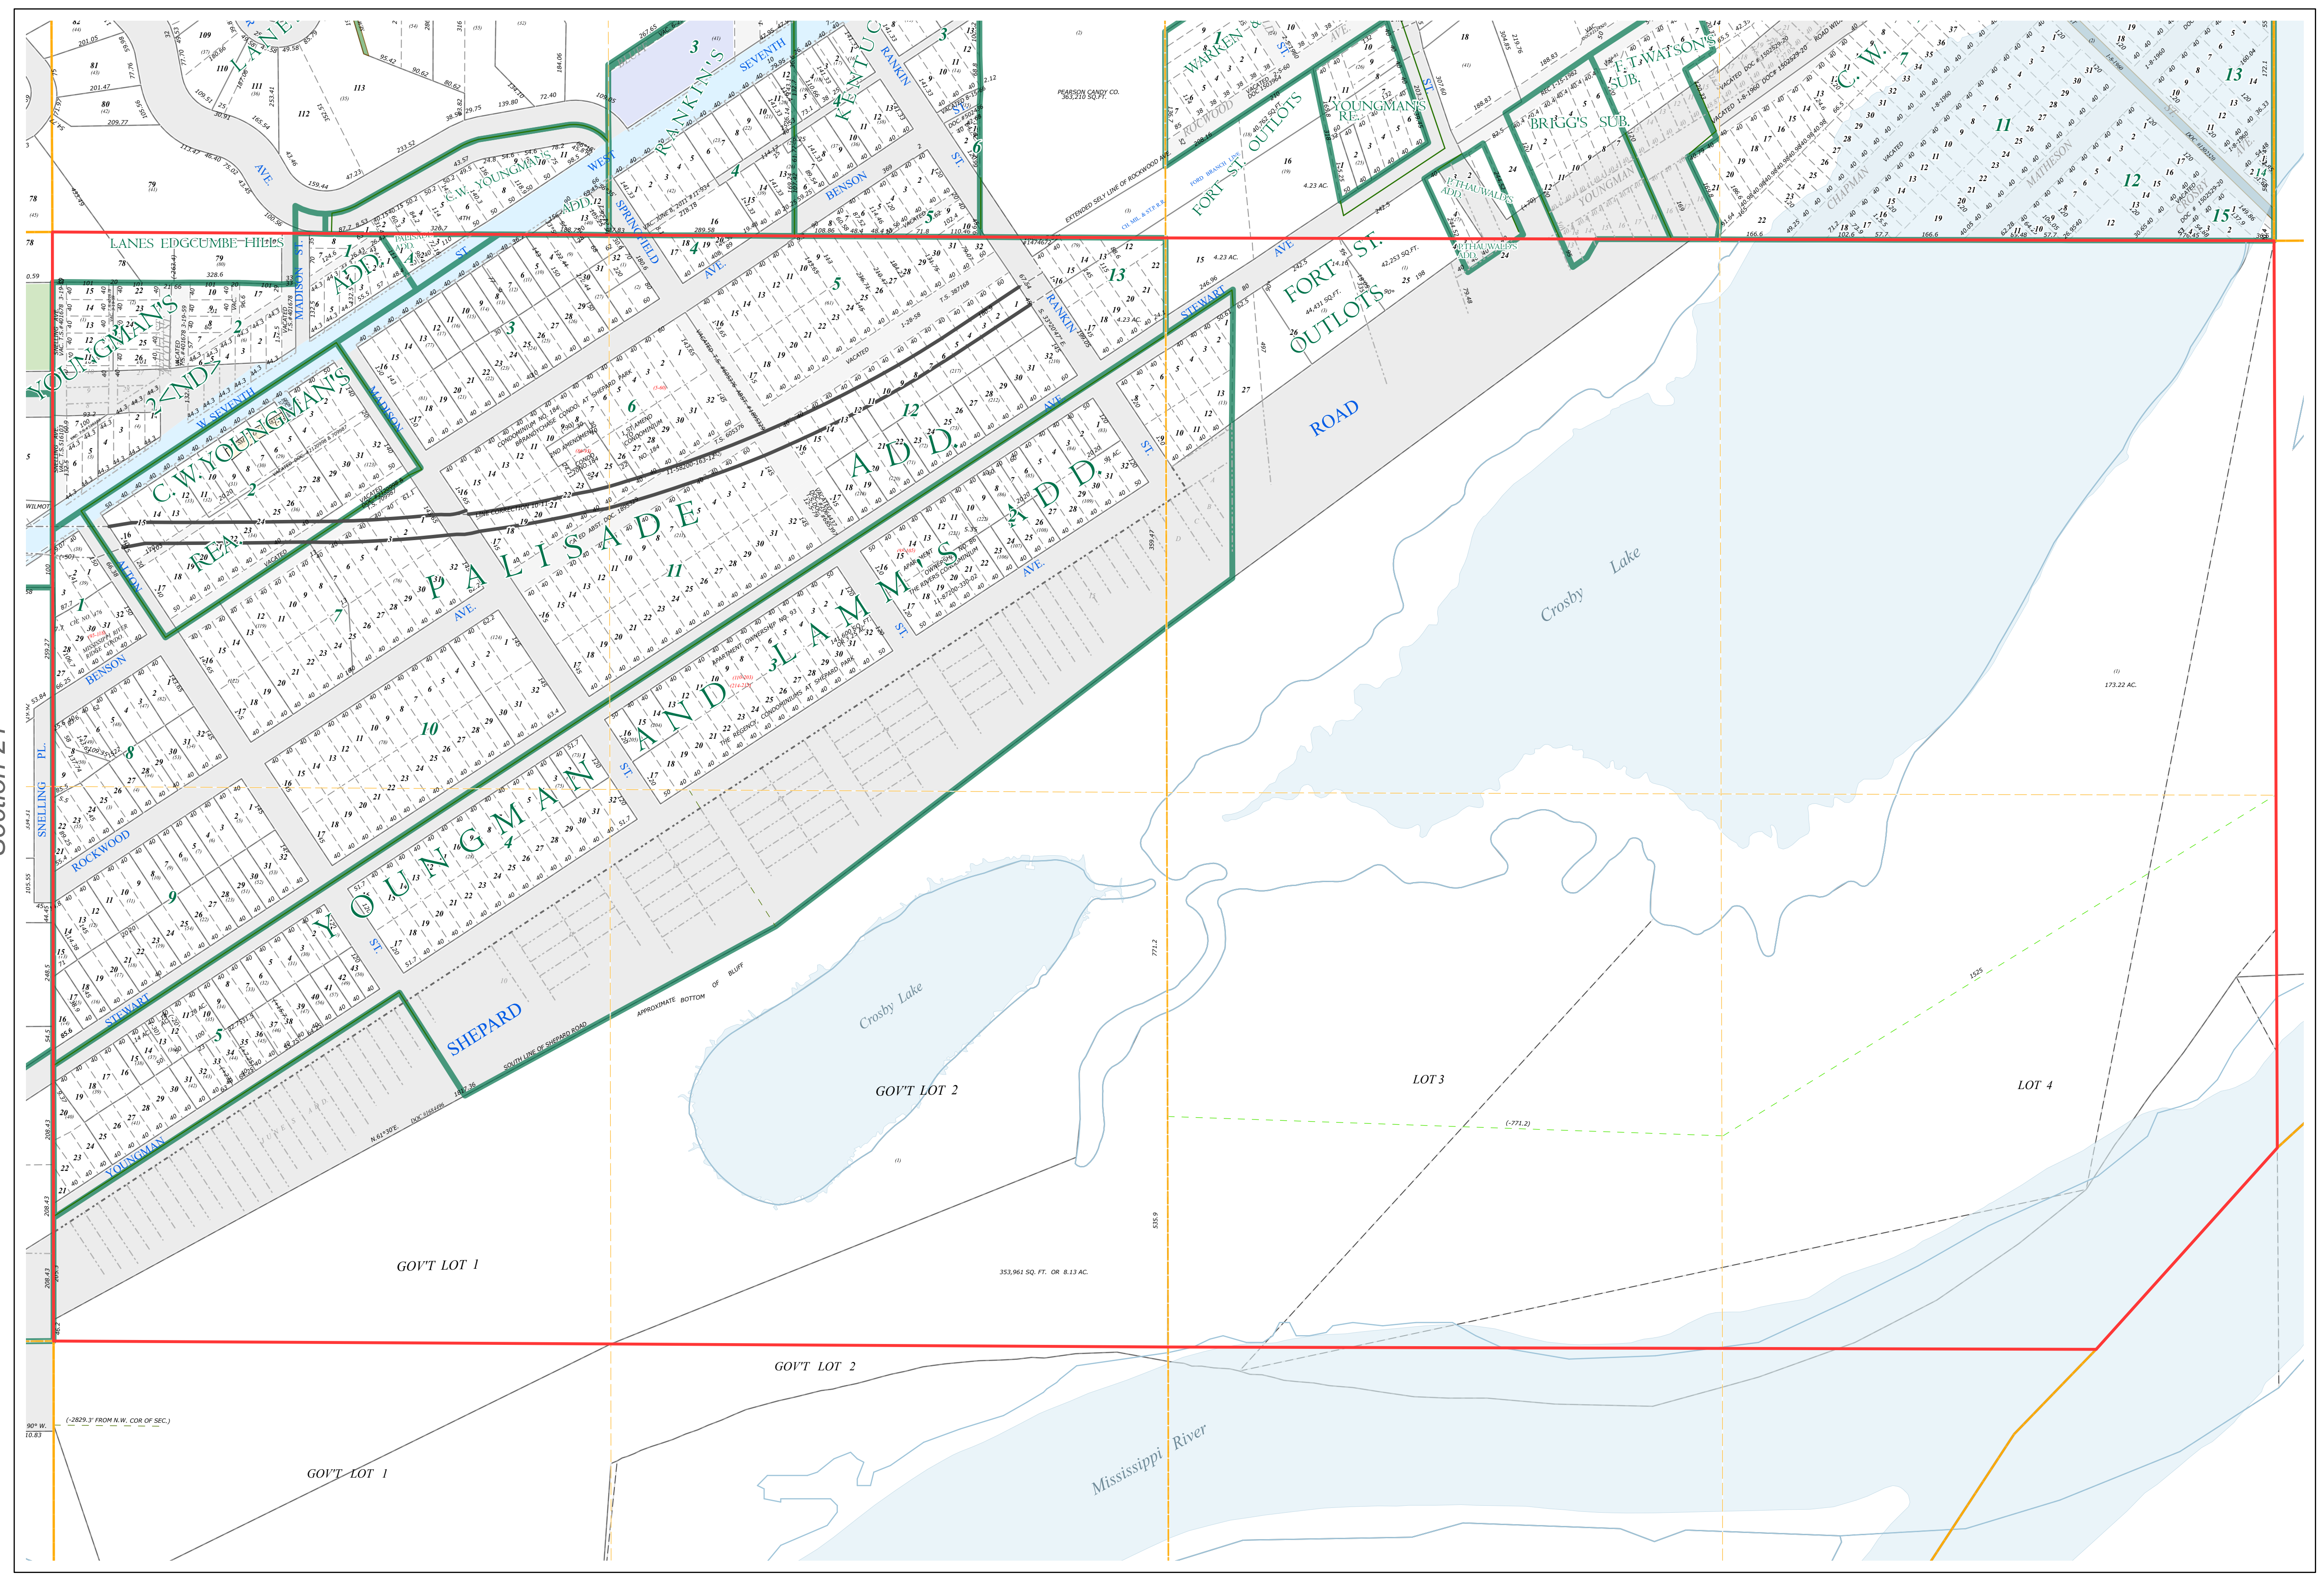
Section 21

LANES EDGCUMBE HILLS

YOUNGMAN'S 2ND

C. W. YOUNGMAN'S REA

PALISADE ADD.

AND LAMM'S ADD.

YOUNGMAN

C. W. YOUNGMAN'S

RANKIN'S

FORT ST. OUTLOTS

ROCKWOOD

YOUNGMAN'S RE.

BRIGG'S SUB.

F. T. WATSON'S SUB.

C. W.

J. B. THAUWALD'S ADD.

WARREN

W. SEVENTH

SEVENTH

WEST

SPRINGFIELD

BENSON

MADISON

ALTON

SNELLING PL.

ROCKWOOD

STEWART

SHEPARD

ROAD

RANKIN ST.

KENTUCKY

CHAPMAN

MATHESON

Crosby Lake

Crosby Lake

Mississippi River

GOV'T LOT 1

GOV'T LOT 2

LOT 3

LOT 4

GOV'T LOT 2

GOV'T LOT 1

PEARSON CANDY CO. 363,210 SQ.FT.

353,961 SQ. FT. OR 8.13 AC.

173.22 AC.

APPROXIMATE BOTTOM OF BLUFF

SOUTH LINE OF SHEPARD ROAD

EXTENDED SELY LINE OF ROCKWOOD AVE.

FORD BRANCH LINE

4.23 AC.

(-2829.3' FROM N.W. COR OF SEC.)

(-771.2)

771.2

535.9

1525

AVE.

ST.